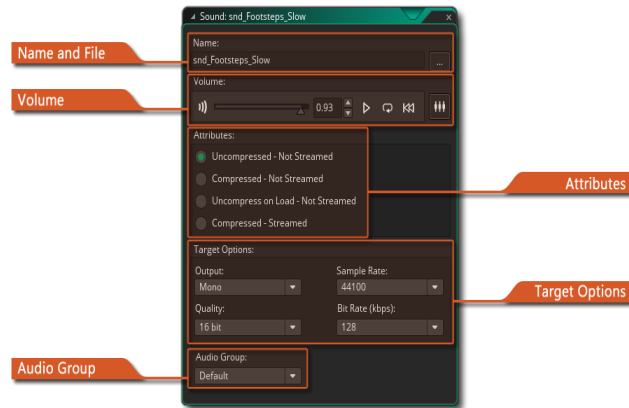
Sound: snd_Footsteps_Slow

Name and File

Name:

snd_Footsteps_Slow

...

Volume

Volume:

0.93

Attributes:

Uncompressed - Not Streamed

Compressed - Not Streamed

Uncompress on Load - Not Streamed

Compressed - Streamed

Attributes

Target Options:

Output:

Mono

Sample Rate:

44100

Quality:

16 bit

Bit Rate (kbps):

128

Target Options

Audio Group

Audio Group:

Default